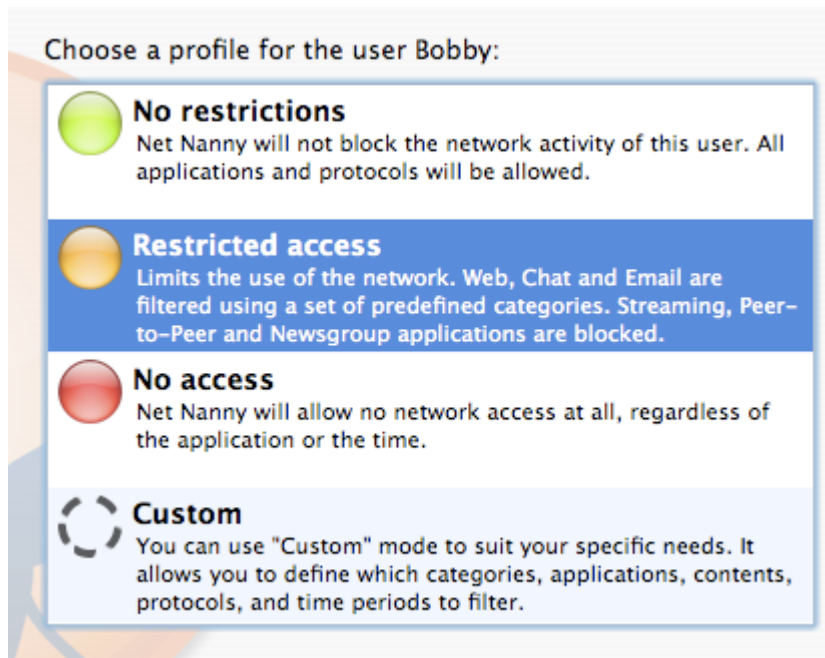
Choose a profile for the user Bobby:

No restrictions
Net Nanny will not block the network activity of this user. All applications and protocols will be allowed.

Restricted access
Limits the use of the network. Web, Chat and Email are filtered using a set of predefined categories. Streaming, Peer-to-Peer and Newsgroup applications are blocked.

No access
Net Nanny will allow no network access at all, regardless of the application or the time.

Custom
You can use "Custom" mode to suit your specific needs. It allows you to define which categories, applications, contents, protocols, and time periods to filter.